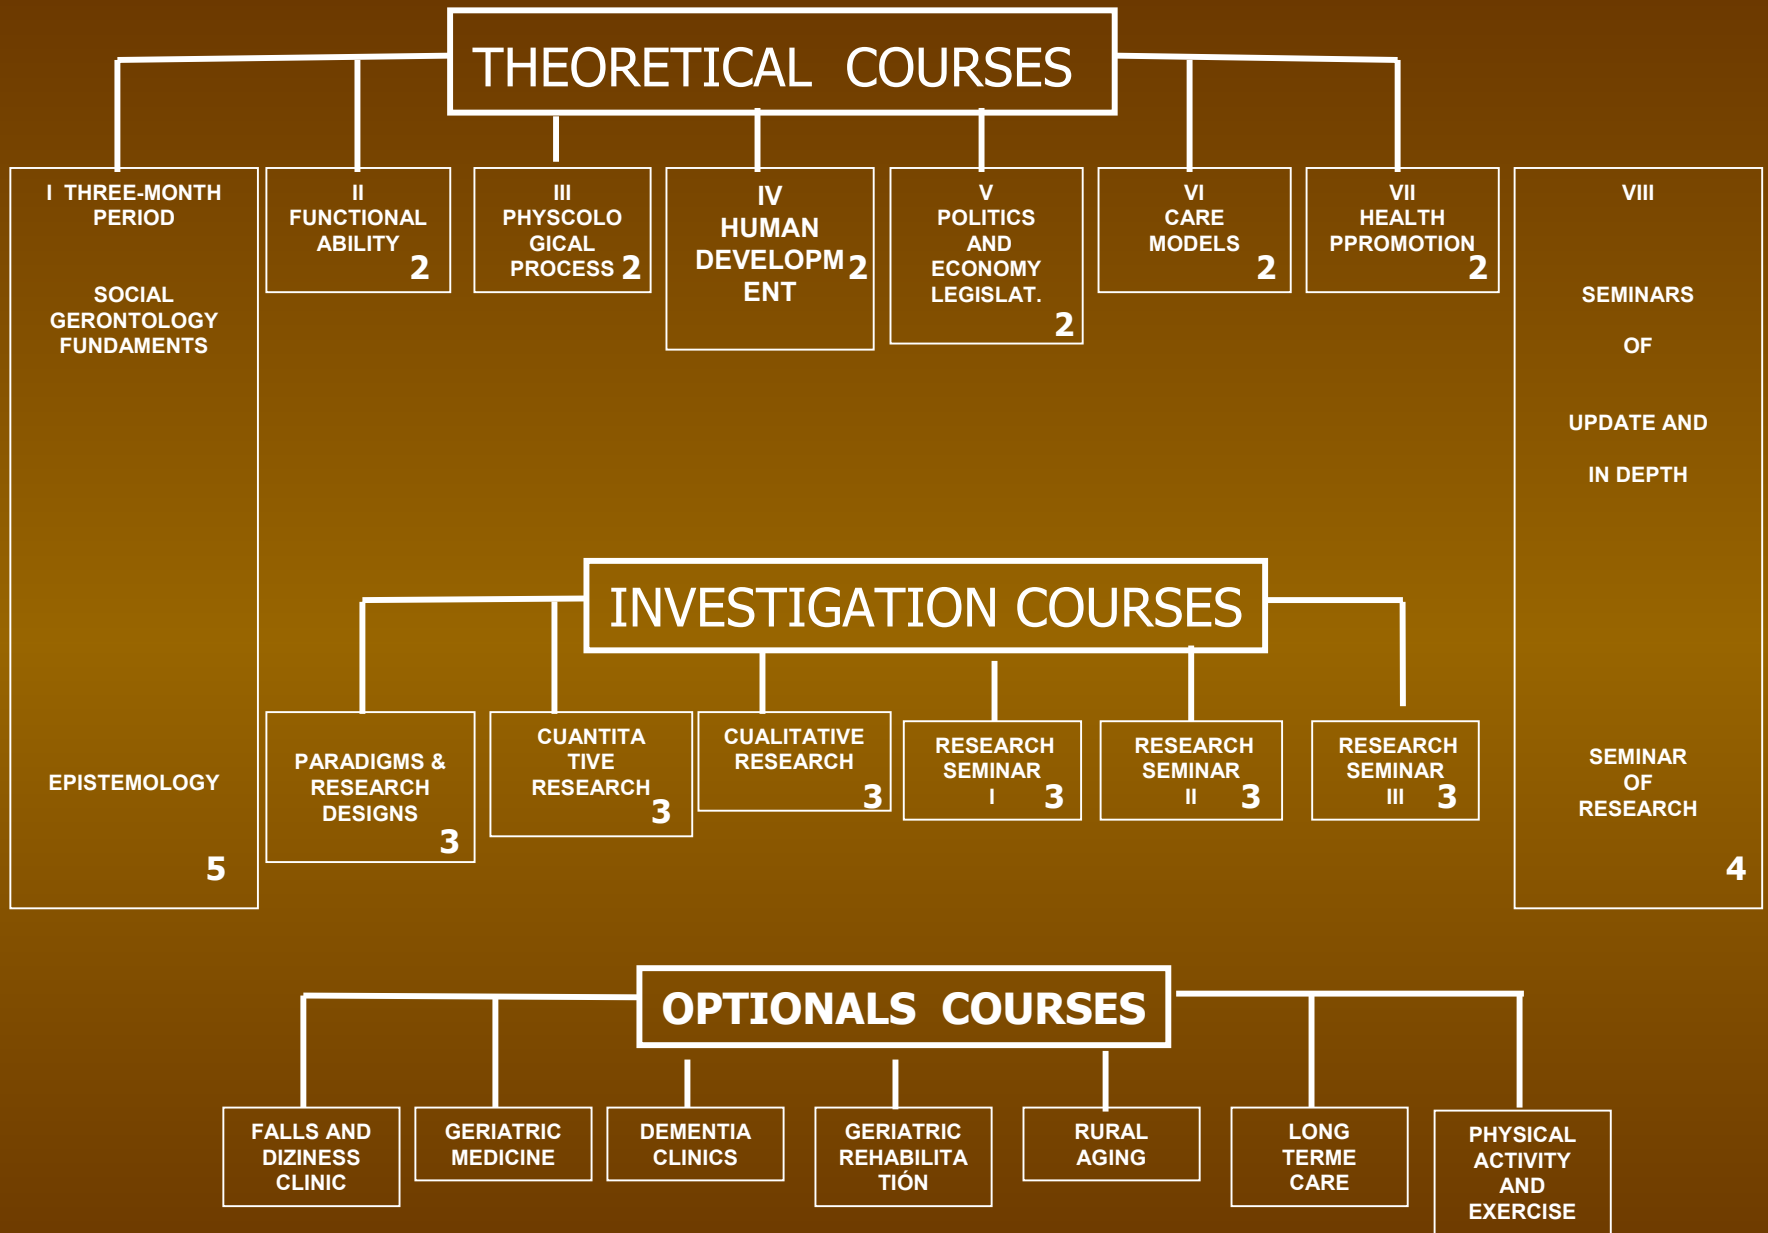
THEORETICAL COURSES

I THREE-MONTH PERIOD

SOCIAL GERONTOLOGY FUNDAMENTS

EPISTEMOLOGY

5

II FUNCTIONAL ABILITY 2

III PHYSCOLOGICAL PROCESS 2

IV HUMAN DEVELOPMENT 2

V POLITICS AND ECONOMY LEGISLAT. 2

VI CARE MODELS 2

VII HEALTH PPROMOTION 2

VIII

SEMINARS

OF

UPDATE AND

IN DEPTH

SEMINAR OF RESEARCH

4

INVESTIGATION COURSES

PARADIGMS & RESEARCH DESIGNS 3

CUANTITATIVE RESEARCH 3

CUALITATIVE RESEARCH 3

RESEARCH SEMINAR I 3

RESEARCH SEMINAR II 3

RESEARCH SEMINAR III 3

OPTIONALS COURSES

FALLS AND DIZINESS CLINIC

GERIATRIC MEDICINE

DEMENTIA CLINICS

GERIATRIC REHABILITATIÓN

RURAL AGING

LONG TERME CARE

PHYSICAL ACTIVITY AND EXERCISE